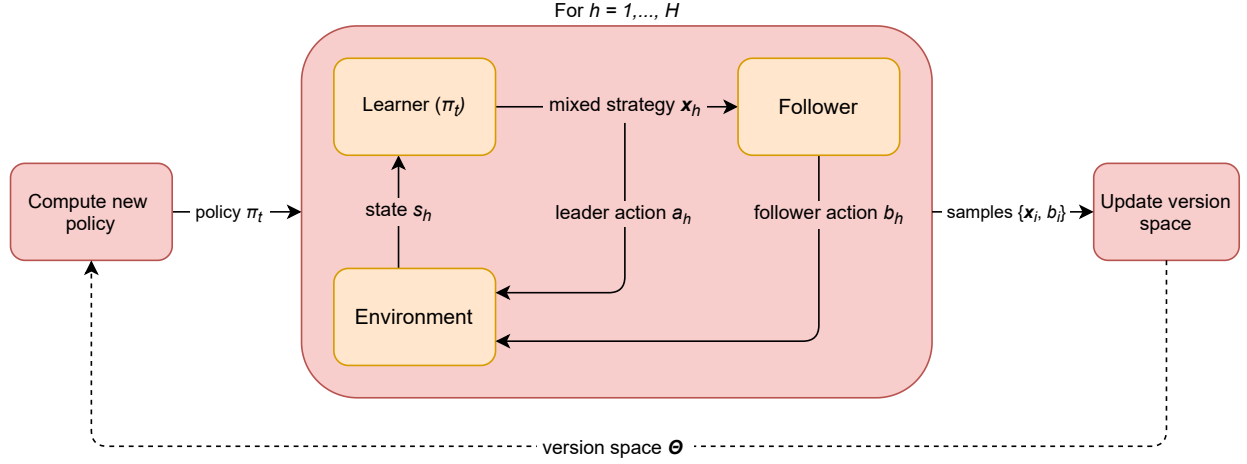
For $h = 1,..., H$

Compute new policy

policy $\pi_t$

Learner ($\pi_t$)

mixed strategy $\boldsymbol{x}_h$

Follower

state $s_h$

leader action $a_h$

follower action $b_h$

Environment

samples $\{\boldsymbol{x}_i, b_i\}$

Update version space

version space $\boldsymbol{\Theta}$